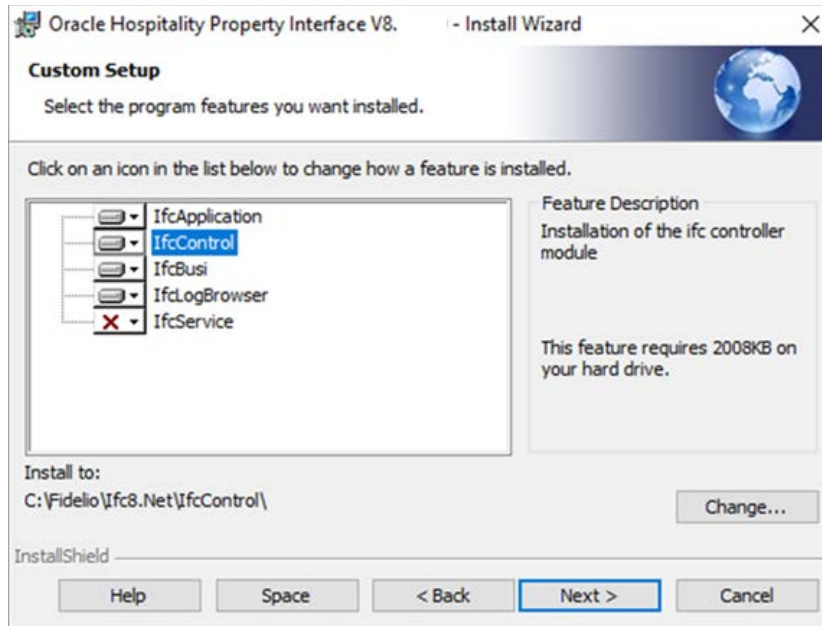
Oracle Hospitality Property Interface V8. - Install Wizard

Custom Setup

Select the program features you want installed.

Click on an icon in the list below to change how a feature is installed.

IfcApplication
IfcControl
IfcBusi
IfcLogBrowser
IfcService

Feature Description
Installation of the ifc controller module

This feature requires 2008KB on your hard drive.

Install to:
C:\Fidelio\Ifc8.Net\IfcControl\

Change...

InstallShield

Help
Space
< Back
Next >
Cancel